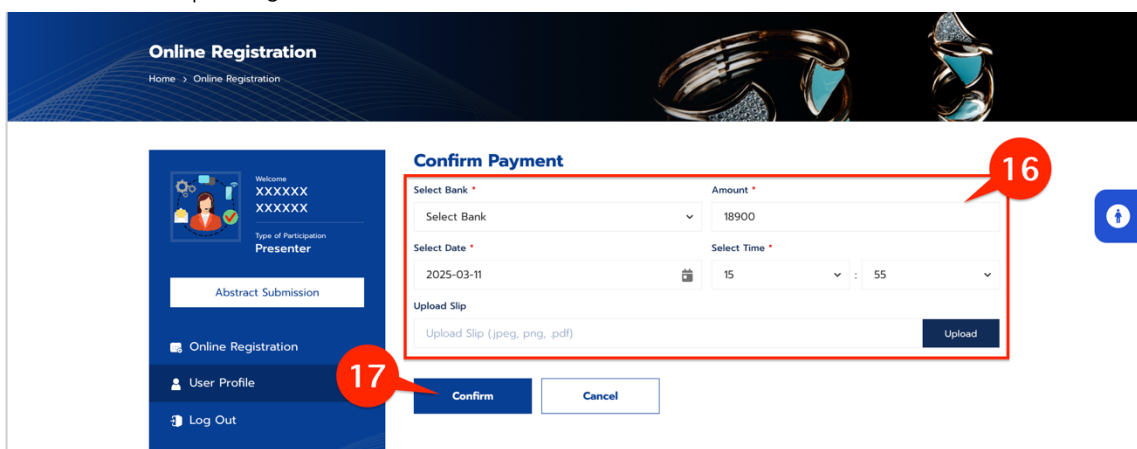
Online Registration

Home > Online Registration

Welcome
XXXXXX
XXXXXX

Type of Participation
Presenter

Abstract Submission

Online Registration

User Profile

Log Out

Confirm Payment

16

Select Bank *
Select Bank

Amount *
18900

Select Date *
2025-03-11

Select Time *
15 : 55

Upload Slip
Upload Slip (jpeg, png, pdf)
Upload

17

Confirm

Cancel